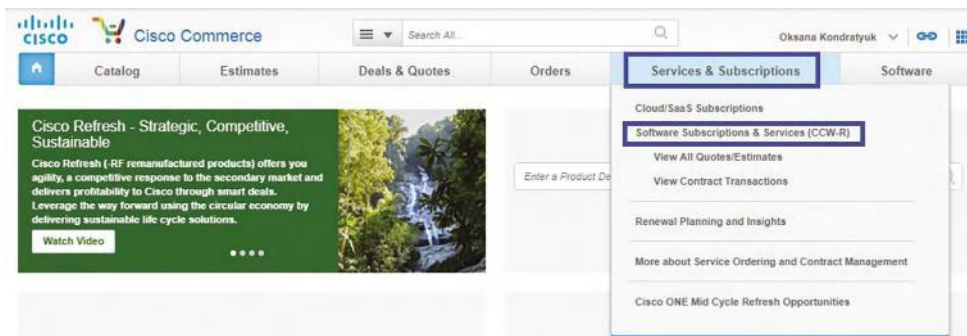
cisco Cisco Commerce

Search All...

Oksana Kondratyuk

Catalog Estimates Deals & Quotes Orders Services & Subscriptions Software

Cisco Refresh - Strategic, Competitive, Sustainable

Cisco Refresh (-RF remanufactured products) offers you agility, a competitive response to the secondary market and delivers profitability to Cisco through smart deals. Leverage the way forward using the circular economy by delivering sustainable life cycle solutions.

Watch Video

Enter a Product De

Cloud/SaaS Subscriptions

Software Subscriptions & Services (CCW-R)

View All Quotes/Estimates

View Contract Transactions

Renewal Planning and Insights

More about Service Ordering and Contract Management

Cisco ONE Mid Cycle Refresh Opportunities